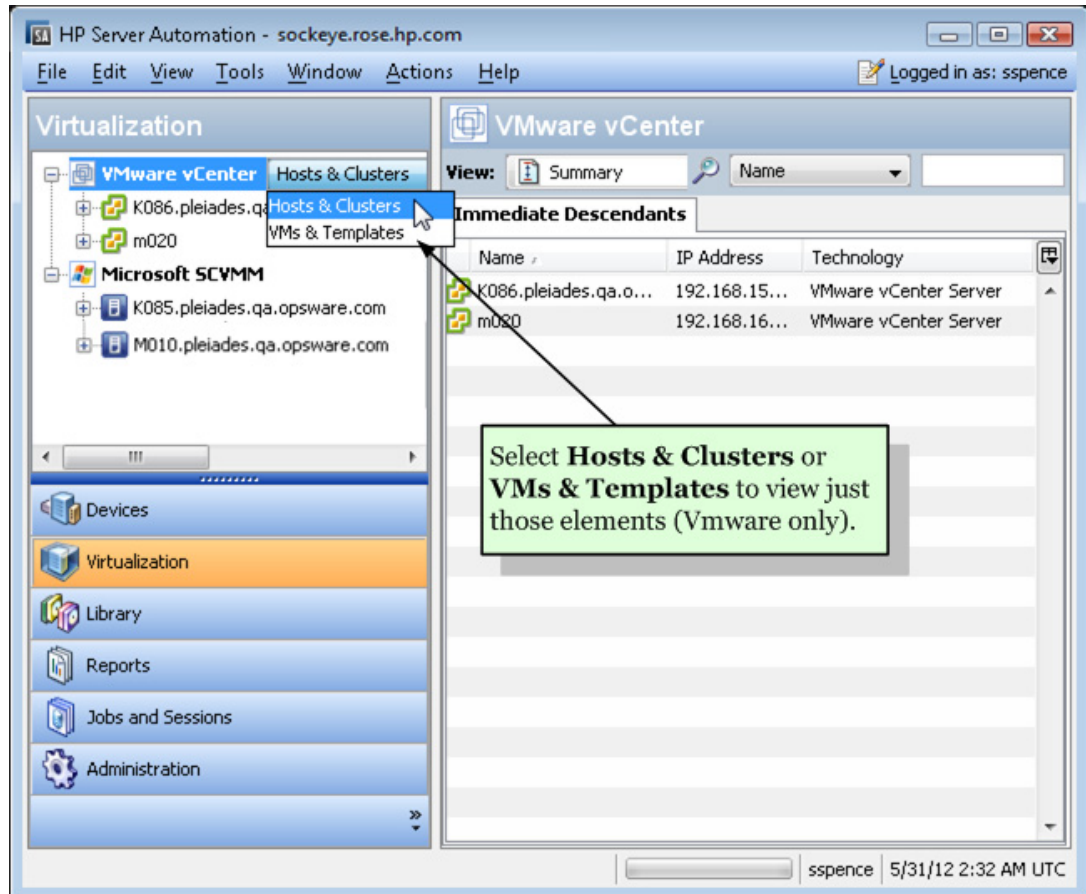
HP Server Automation - sockeye.rose.hp.com

File Edit View Tools Window Actions Help

Logged in as: sspence

Virtualization

VMware vCenter Hosts & Clusters

K086.pleiades.qa

Hosts & Clusters

VMs & Templates

m020

Microsoft SCVMM

K085.pleiades.qa.opsware.com

M010.pleiades.qa.opsware.com

Devices

Virtualization

Library

Reports

Jobs and Sessions

Administration

VMware vCenter

View: Summary Name

Immediate Descendants

| Name | IP Address | Technology |
|---|---|---|
| K086.pleiades.qa.o... | 192.168.15... | VMware vCenter Server |
| m020 | 192.168.16... | VMware vCenter Server |

Select **Hosts & Clusters** or **VMs & Templates** to view just those elements (Vmware only).

sspence 5/31/12 2:32 AM UTC